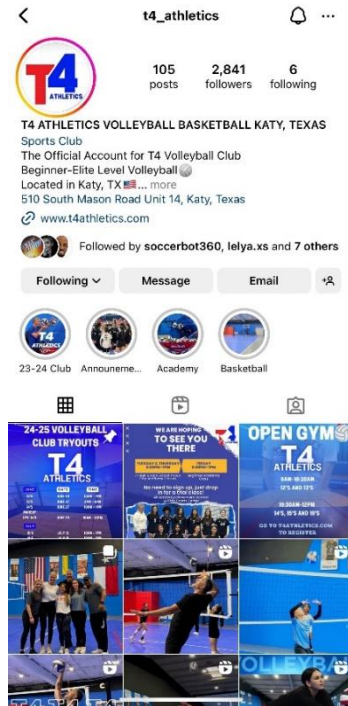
t4_athletics

T4 ATHLETICS

105 posts
2,841 followers
6 following

T4 ATHLETICS VOLLEYBALL BASKETBALL KATY, TEXAS
Sports Club
The Official Account for T4 Volleyball Club
Beginner-Elite Level Volleyball🏐
Located in Katy, TX🇺🇸... more
510 South Mason Road Unit 14, Katy, Texas
www.t4athletics.com

Followed by soccerbot360, lelya.xs and 7 others

Following
Message
Email

23-24 Club
Announceme...
Academy
Basketball

24-25 VOLLEYBALL CLUB TRYOUTS
T4
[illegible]

WE ARE HOPING TO SEE YOU THERE
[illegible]

OPEN GYM
T4 ATHLETICS
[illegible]
GO TO T4ATHLETICS.COM TO REGISTER

OLLEYBA